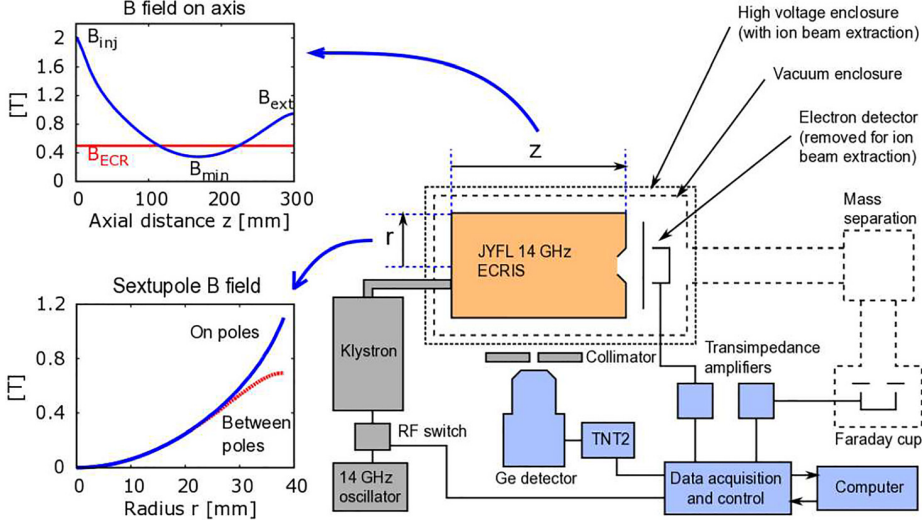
B field on axis

2
1.6
1.2
0.8
0.4
0
[T]
0
100
200
300
Axial distance z [mm]

$B_{inj}$
$B_{ext}$
$B_{ECR}$
$B_{min}$

Sextupole B field

1.2
0.8
0.4
0
[T]
0
10
20
30
40
Radius r [mm]

On poles
Between poles

High voltage enclosure (with ion beam extraction)

Vacuum enclosure

Electron detector (removed for ion beam extraction)

z

r

JYFL 14 GHz ECRIS

Mass separation

Klystron

Collimator

Transimpedance amplifiers

RF switch

TNT2

Ge detector

14 GHz oscillator

Data acquisition and control

Computer

Faraday cup